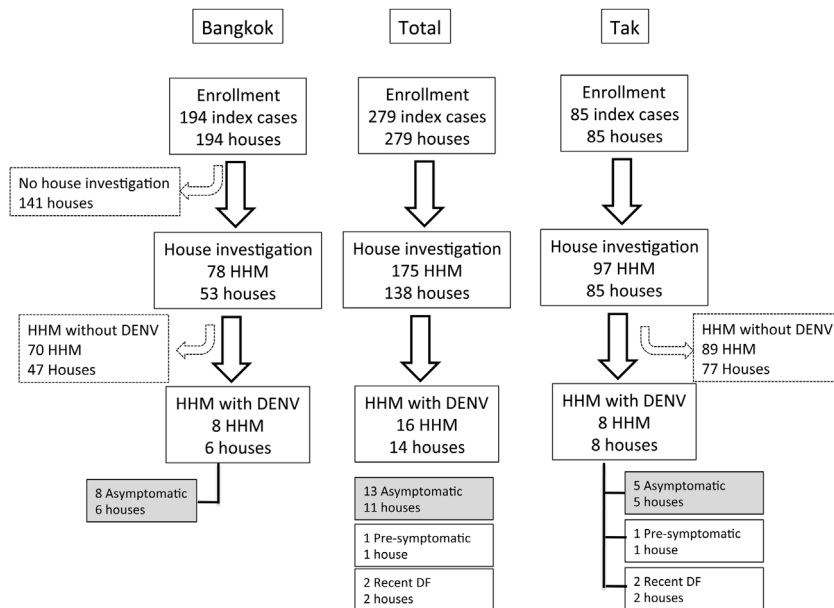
Bangkok

Total

Tak

Enrollment
194 index cases
194 houses

Enrollment
279 index cases
279 houses

Enrollment
85 index cases
85 houses

No house investigation
141 houses

House investigation
78 HHM
53 houses

House investigation
175 HHM
138 houses

House investigation
97 HHM
85 houses

HHM without DENV
70 HHM
47 Houses

HHM without DENV
89 HHM
77 Houses

HHM with DENV
8 HHM
6 houses

HHM with DENV
16 HHM
14 houses

HHM with DENV
8 HHM
8 houses

8 Asymptomatic
6 houses

13 Asymptomatic
11 houses

1 Pre-symptomatic
1 house

2 Recent DF
2 houses

5 Asymptomatic
5 houses

1 Pre-symptomatic
1 house

2 Recent DF
2 houses